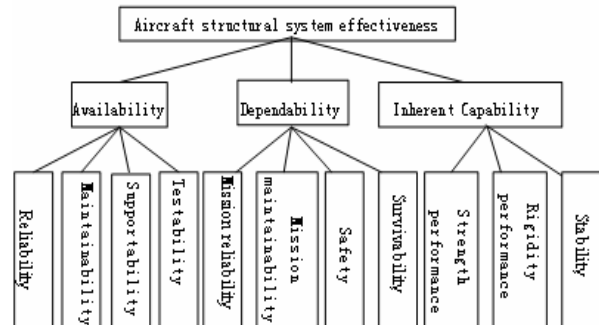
Aircraft structural system effectiveness

Availability

Dependability

Inherent Capability

Reliability

Maintainability

Supportability

Testability

Mission reliability

Mission maintainability

Safety

Survivability

Strength performance

Rigidity performance

Stability